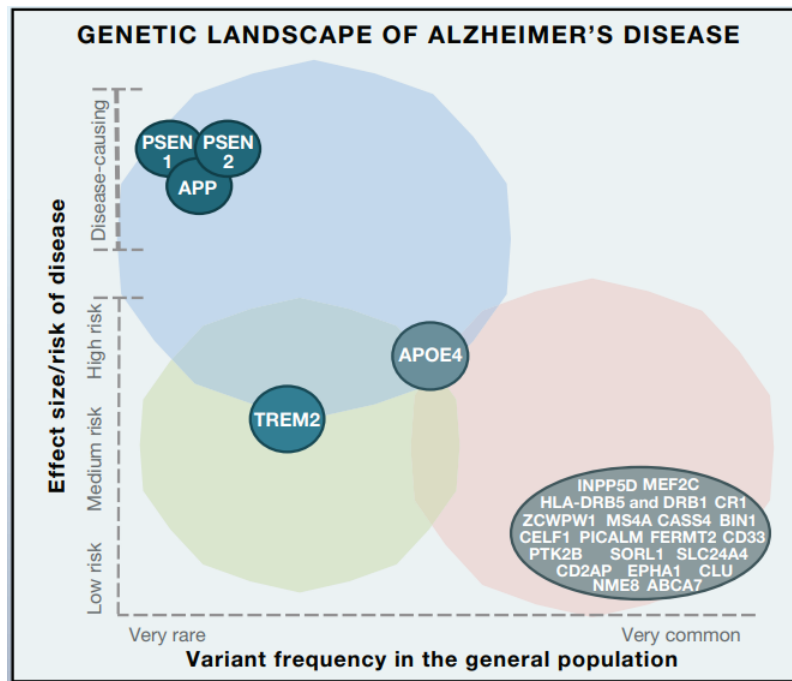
GENETIC LANDSCAPE OF ALZHEIMER'S DISEASE

Effect size/risk of disease

Disease-causing

High risk

Medium risk

Low risk

PSEN 1

PSEN 2

APP

APOE4

TREM2

INPP5D MEF2C
HLA-DRB5 and DRB1 CR1
ZCWPW1 MS4A CASS4 BIN1
CELF1 PICALM FERMT2 CD33
PTK2B SORL1 SLC24A4
CD2AP EPHA1 CLU
NME8 ABCA7

Very rare

Very common

Variant frequency in the general population